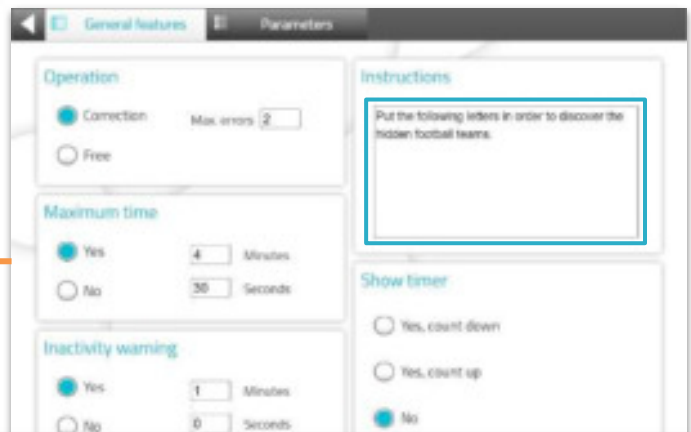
General features

Parameters

Operation

Correction

Max. errors 2

Free

Maximum time

Yes

4

Minutes

No

30

Seconds

Inactivity warning

Yes

1

Minutes

No

0

Seconds

Instructions

Put the following letters in order to discover the hidden football teams.

Show timer

Yes, count down

Yes, count up

No